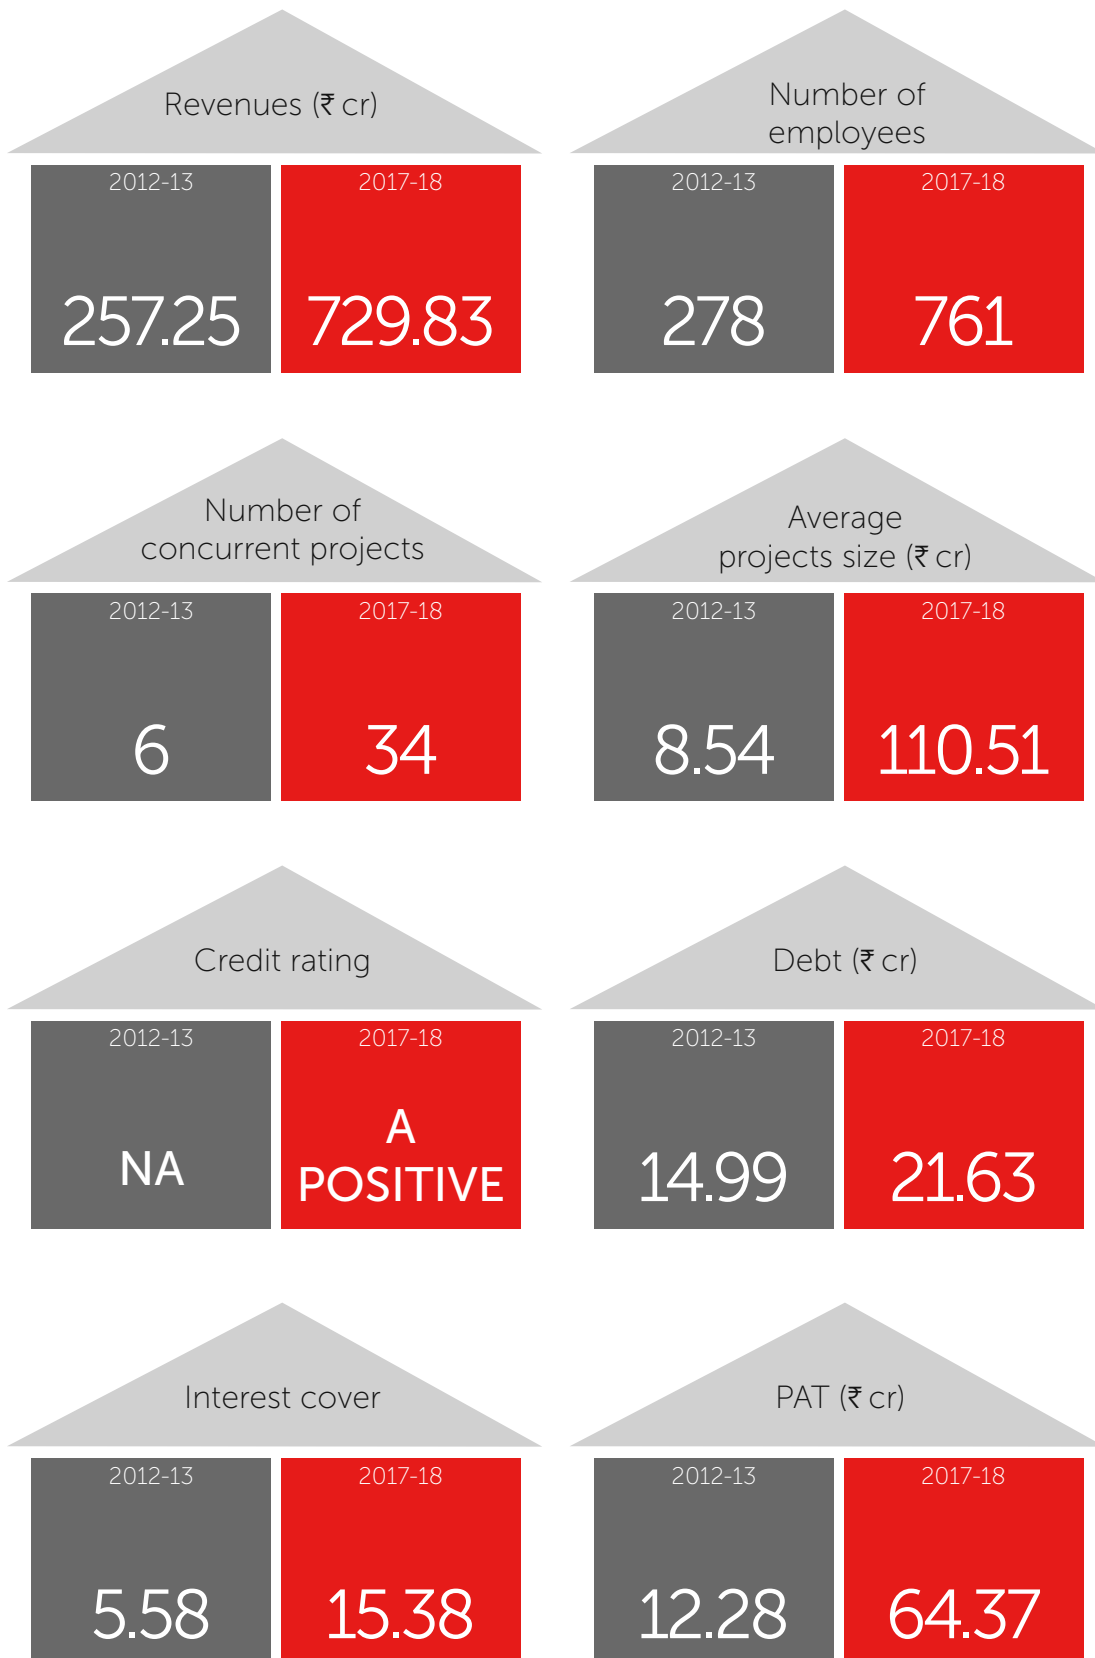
Revenues (₹ cr)

2012-13

257.25

2017-18

729.83

Number of employees

2012-13

278

2017-18

761

Number of concurrent projects

2012-13

6

2017-18

34

Average projects size (₹ cr)

2012-13

8.54

2017-18

110.51

Credit rating

2012-13

NA

2017-18

A POSITIVE

Debt (₹ cr)

2012-13

14.99

2017-18

21.63

Interest cover

2012-13

5.58

2017-18

15.38

PAT (₹ cr)

2012-13

12.28

2017-18

64.37